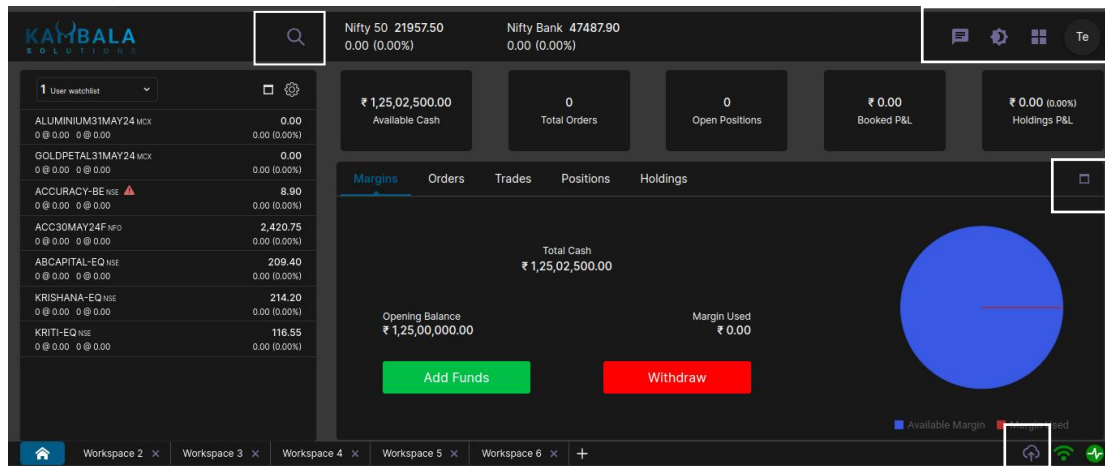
KAMBALA SOLUTIONS

Nifty 50 21957.50
0.00 (0.00%)

Nifty Bank 47487.90
0.00 (0.00%)

Te

1 User watchlist

ALUMINIUM31MAY24 MCX 0.00
0 @ 0.00 0 @ 0.00 0.00 (0.00%)

GOLDPETAL31MAY24 MCX 0.00
0 @ 0.00 0 @ 0.00 0.00 (0.00%)

ACCURACY-BE NSE 8.90
0 @ 0.00 0 @ 0.00 0.00 (0.00%)

ACC30MAY24F NFO 2,420.75
0 @ 0.00 0 @ 0.00 0.00 (0.00%)

ABCAPITAL-EQ NSE 209.40
0 @ 0.00 0 @ 0.00 0.00 (0.00%)

KRISHANA-EQ NSE 214.20
0 @ 0.00 0 @ 0.00 0.00 (0.00%)

KRITI-EQ NSE 116.55
0 @ 0.00 0 @ 0.00 0.00 (0.00%)

₹ 1,25,02,500.00
Available Cash

0
Total Orders

0
Open Positions

₹ 0.00
Booked P&L

₹ 0.00 (0.00%)
Holdings P&L

Margins Orders Trades Positions Holdings

Total Cash
₹ 1,25,02,500.00

Opening Balance
₹ 1,25,00,000.00

Margin Used
₹ 0.00

Add Funds

Withdraw

Available Margin Margin Used

Workspace 2 × Workspace 3 × Workspace 4 × Workspace 5 × Workspace 6 × +